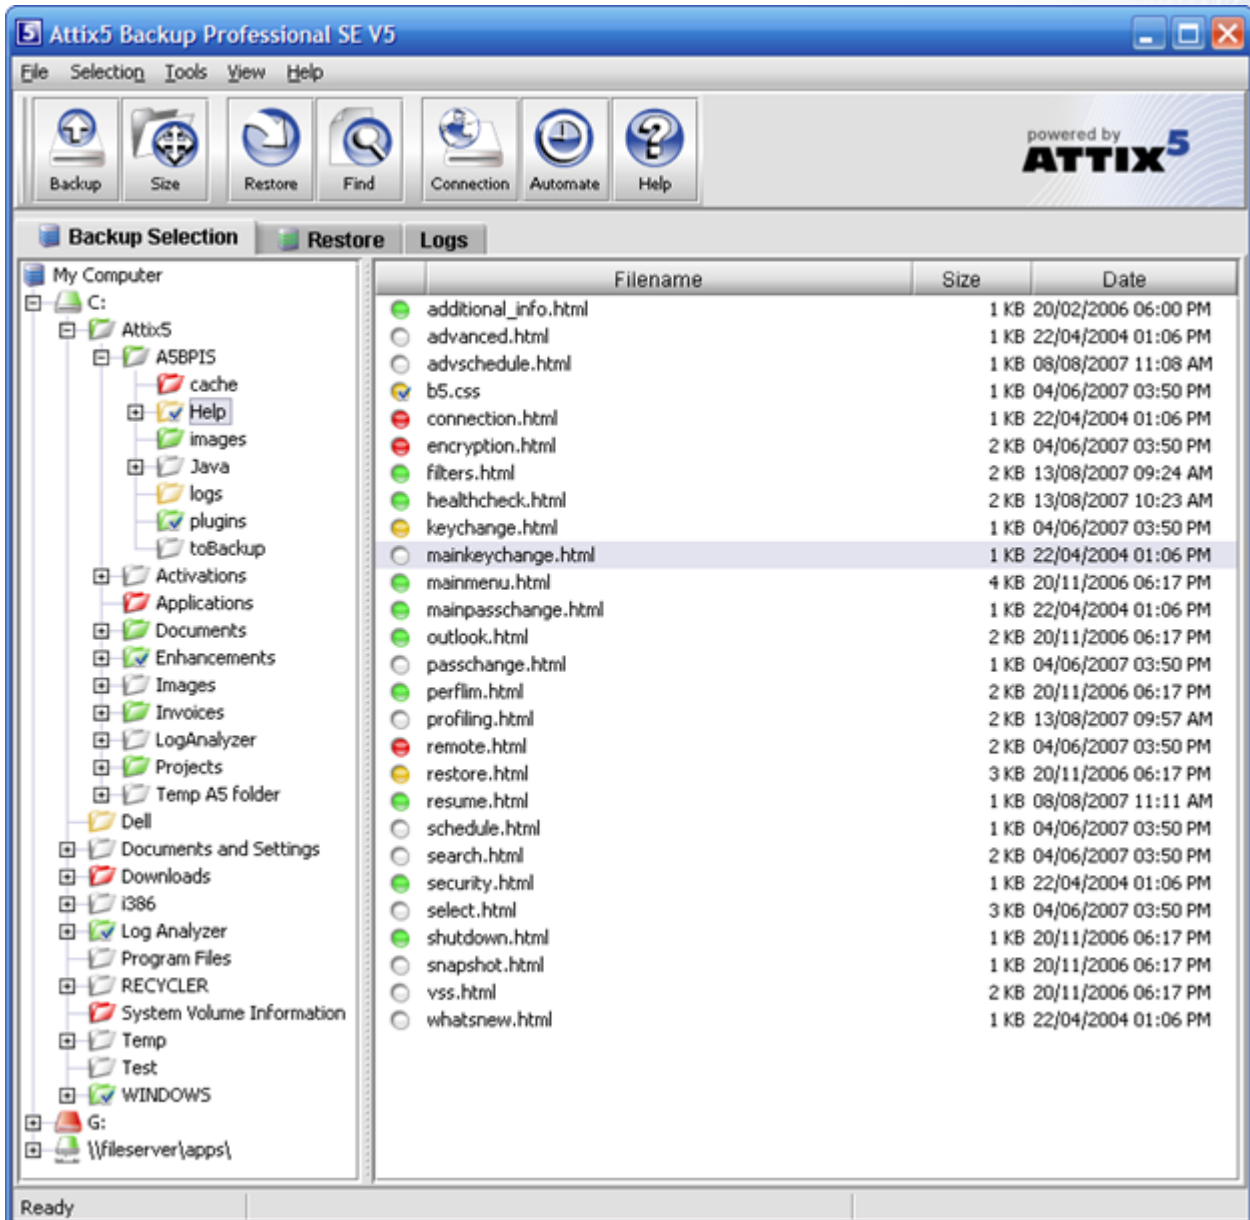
Attix5 Backup Professional SE V5

File Selection Tools View Help

Backup Size Restore Find Connection Automate Help

powered by ATTIX5

Backup Selection Restore Logs

My Computer
C:
Attix5
A5BPIS
cache
Help
images
Java
logs
plugins
toBackup
Activations
Applications
Documents
Enhancements
Images
Invoices
LogAnalyzer
Projects
Temp A5 folder
Dell
Documents and Settings
Downloads
i386
Log Analyzer
Program Files
RECYCLER
System Volume Information
Temp
Test
WINDOWS
G:
\\fileserver\apps\

| Filename | Size | Date |
|---|---|---|
| additional_info.html | 1 KB | 20/02/2006 06:00 PM |
| advanced.html | 1 KB | 22/04/2004 01:06 PM |
| advschedule.html | 1 KB | 08/08/2007 11:08 AM |
| b5.css | 1 KB | 04/06/2007 03:50 PM |
| connection.html | 1 KB | 22/04/2004 01:06 PM |
| encryption.html | 2 KB | 04/06/2007 03:50 PM |
| filters.html | 2 KB | 13/08/2007 09:24 AM |
| healthcheck.html | 2 KB | 13/08/2007 10:23 AM |
| keychange.html | 1 KB | 04/06/2007 03:50 PM |
| mainkeychange.html | 1 KB | 22/04/2004 01:06 PM |
| mainmenu.html | 4 KB | 20/11/2006 06:17 PM |
| mainpasschange.html | 1 KB | 22/04/2004 01:06 PM |
| outlook.html | 2 KB | 20/11/2006 06:17 PM |
| passchange.html | 1 KB | 04/06/2007 03:50 PM |
| perflim.html | 2 KB | 20/11/2006 06:17 PM |
| profiling.html | 2 KB | 13/08/2007 09:57 AM |
| remote.html | 2 KB | 04/06/2007 03:50 PM |
| restore.html | 3 KB | 20/11/2006 06:17 PM |
| resume.html | 1 KB | 08/08/2007 11:11 AM |
| schedule.html | 1 KB | 04/06/2007 03:50 PM |
| search.html | 2 KB | 04/06/2007 03:50 PM |
| security.html | 1 KB | 22/04/2004 01:06 PM |
| select.html | 3 KB | 04/06/2007 03:50 PM |
| shutdown.html | 1 KB | 20/11/2006 06:17 PM |
| snapshot.html | 1 KB | 20/11/2006 06:17 PM |
| vss.html | 2 KB | 20/11/2006 06:17 PM |
| whatsnew.html | 1 KB | 22/04/2004 01:06 PM |

Ready